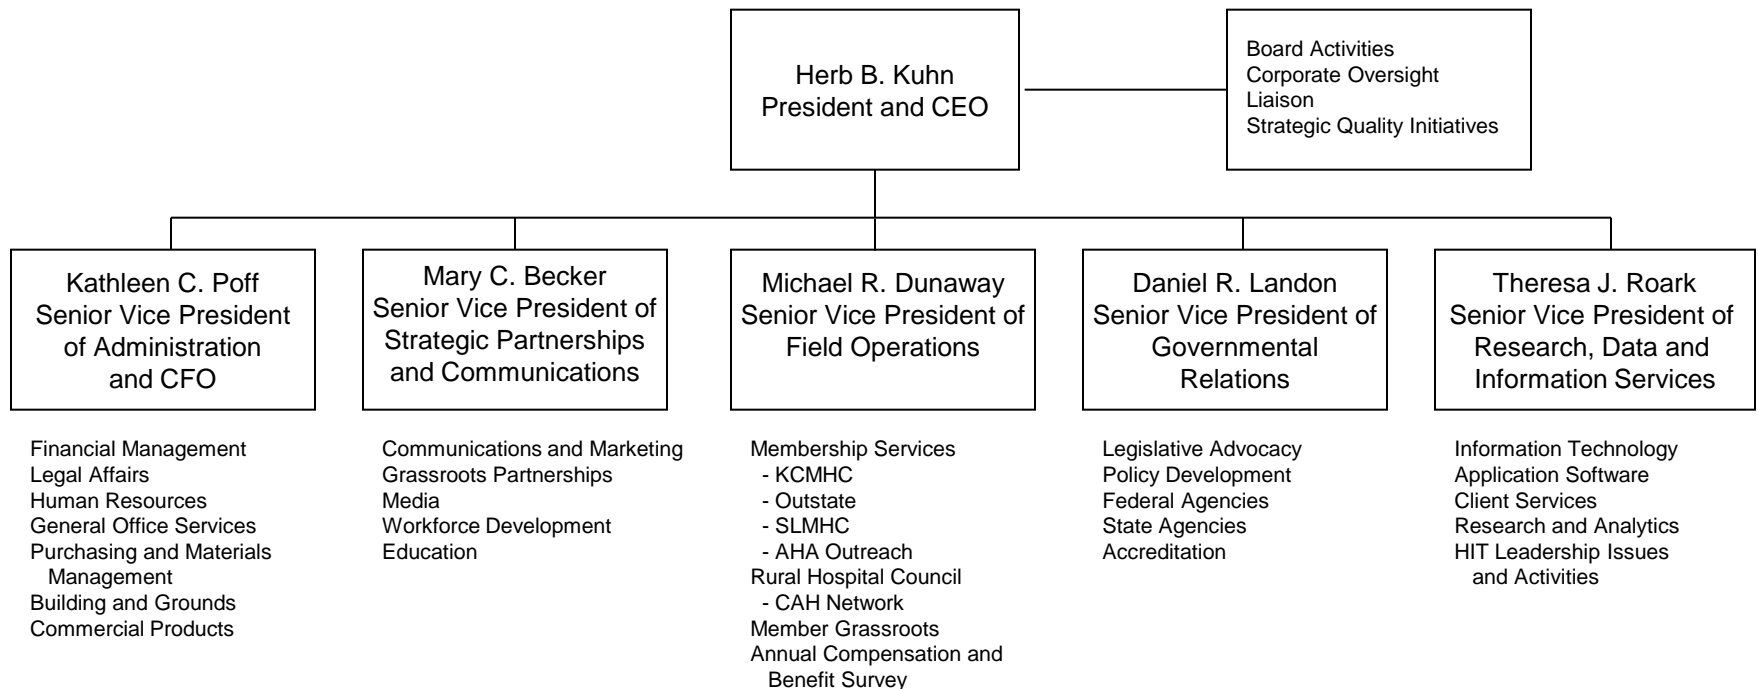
Herb B. Kuhn
President and CEO

Board Activities
Corporate Oversight
Liaison
Strategic Quality Initiatives

Kathleen C. Poff
Senior Vice President of Administration and CFO

Financial Management
Legal Affairs
Human Resources
General Office Services
Purchasing and Materials Management
Building and Grounds
Commercial Products

Mary C. Becker
Senior Vice President of Strategic Partnerships and Communications

Communications and Marketing
Grassroots Partnerships
Media
Workforce Development
Education

Michael R. Dunaway
Senior Vice President of Field Operations

Membership Services
- KCMHC
- Outstate
- SLMHC
- AHA Outreach
Rural Hospital Council
- CAH Network
Member Grassroots
Annual Compensation and Benefit Survey

Daniel R. Landon
Senior Vice President of Governmental Relations

Legislative Advocacy
Policy Development
Federal Agencies
State Agencies
Accreditation

Theresa J. Roark
Senior Vice President of Research, Data and Information Services

Information Technology
Application Software
Client Services
Research and Analytics
HIT Leadership Issues and Activities